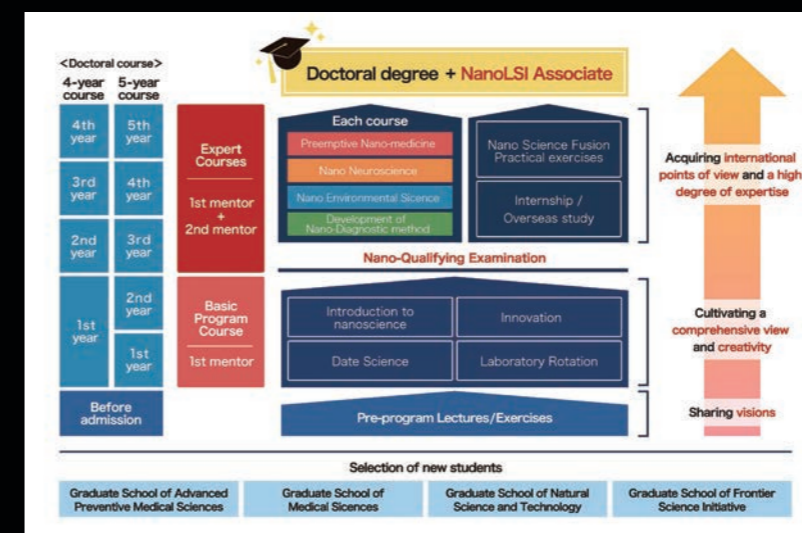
<Doctoral course>
4-year course
5-year course

4th year
3rd year
2nd year
1st year
Before admission

5th year
4th year
3rd year
2nd year
1st year

Doctoral degree + NanoLSI Associate

Expert Courses
1st mentor + 2nd mentor

Basic Program Course
1st mentor

Each course
Preemptive Nano-medicine
Nano Neuroscience
Nano Environmental Science
Development of Nano-Diagnostic method

Nano Science Fusion Practical exercises
Internship / Overseas study

Nano-Qualifying Examination

Introduction to nanoscience
Innovation
Date Science
Laboratory Rotation

Pre-program Lectures/Exercises

Acquiring international points of view and a high degree of expertise

Cultivating a comprehensive view and creativity

Sharing visions

Selection of new students

Graduate School of Advanced Preventive Medical Sciences
Graduate School of Medical Sicences
Graduate School of Natural Science and Technology
Graduate School of Frontier Science Initiative